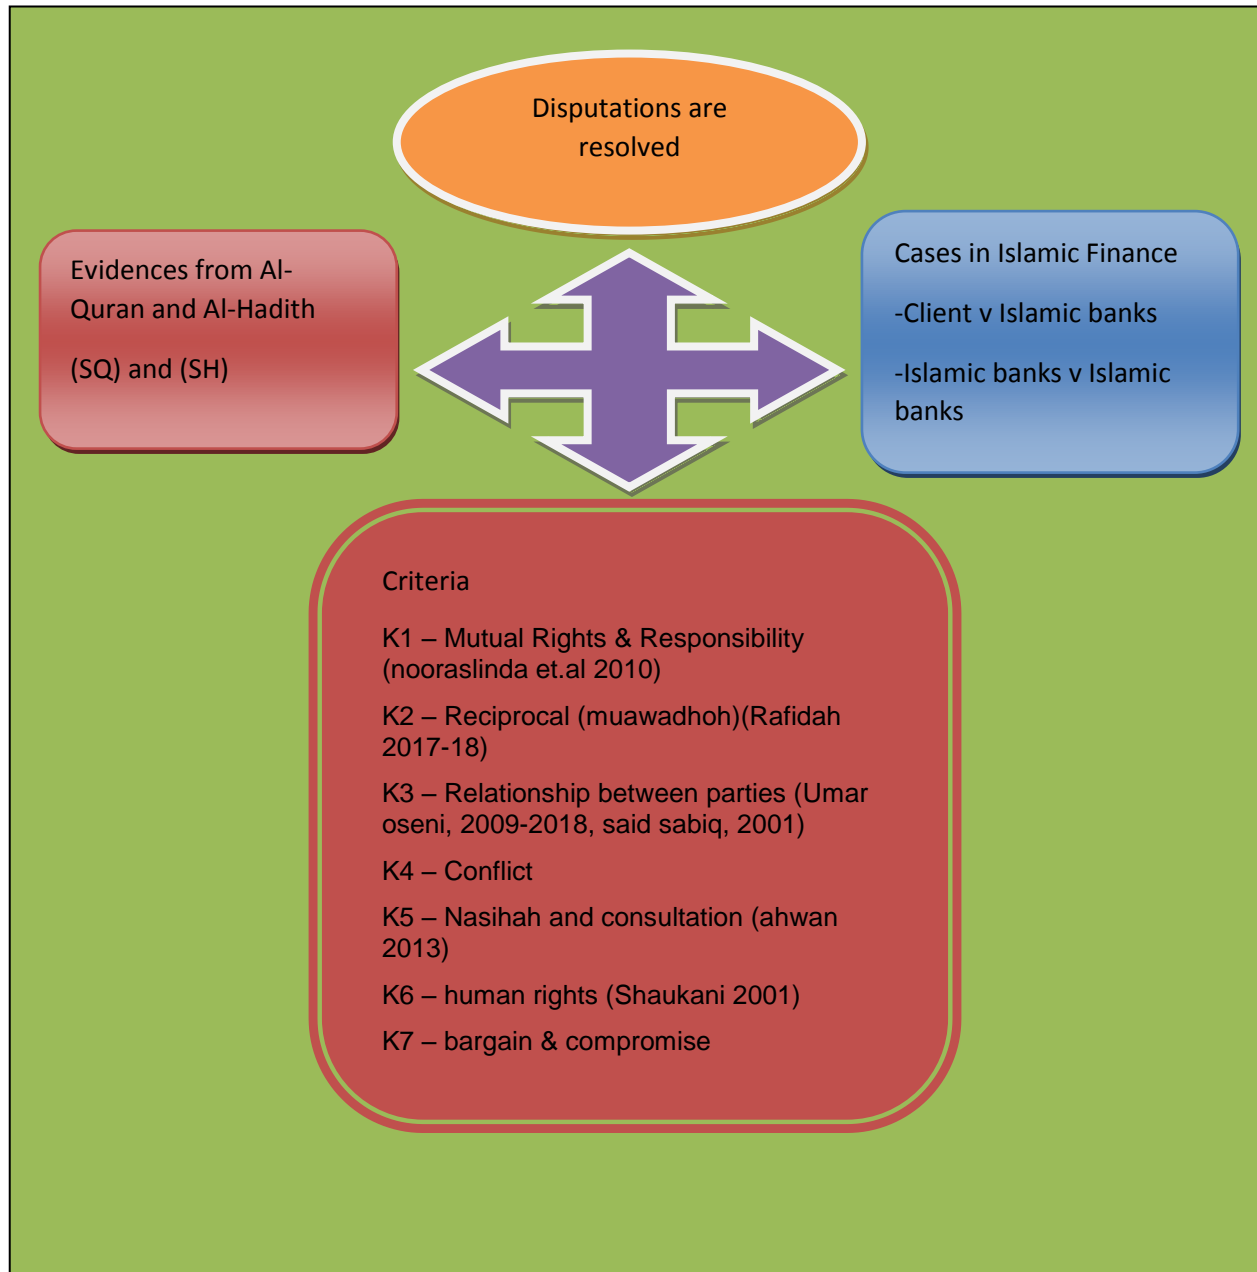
Disputations are resolved

Evidences from Al-Quran and Al-Hadith

(SQ) and (SH)

Cases in Islamic Finance

-Client v Islamic banks

-Islamic banks v Islamic banks

Criteria

K1 – Mutual Rights & Responsibility (nooraslinda et.al 2010)

K2 – Reciprocal (muawadhoh)(Rafidah 2017-18)

K3 – Relationship between parties (Umar oseni, 2009-2018, said sabiq, 2001)

K4 – Conflict

K5 – Nasihah and consultation (ahwan 2013)

K6 – human rights (Shaukani 2001)

K7 – bargain & compromise